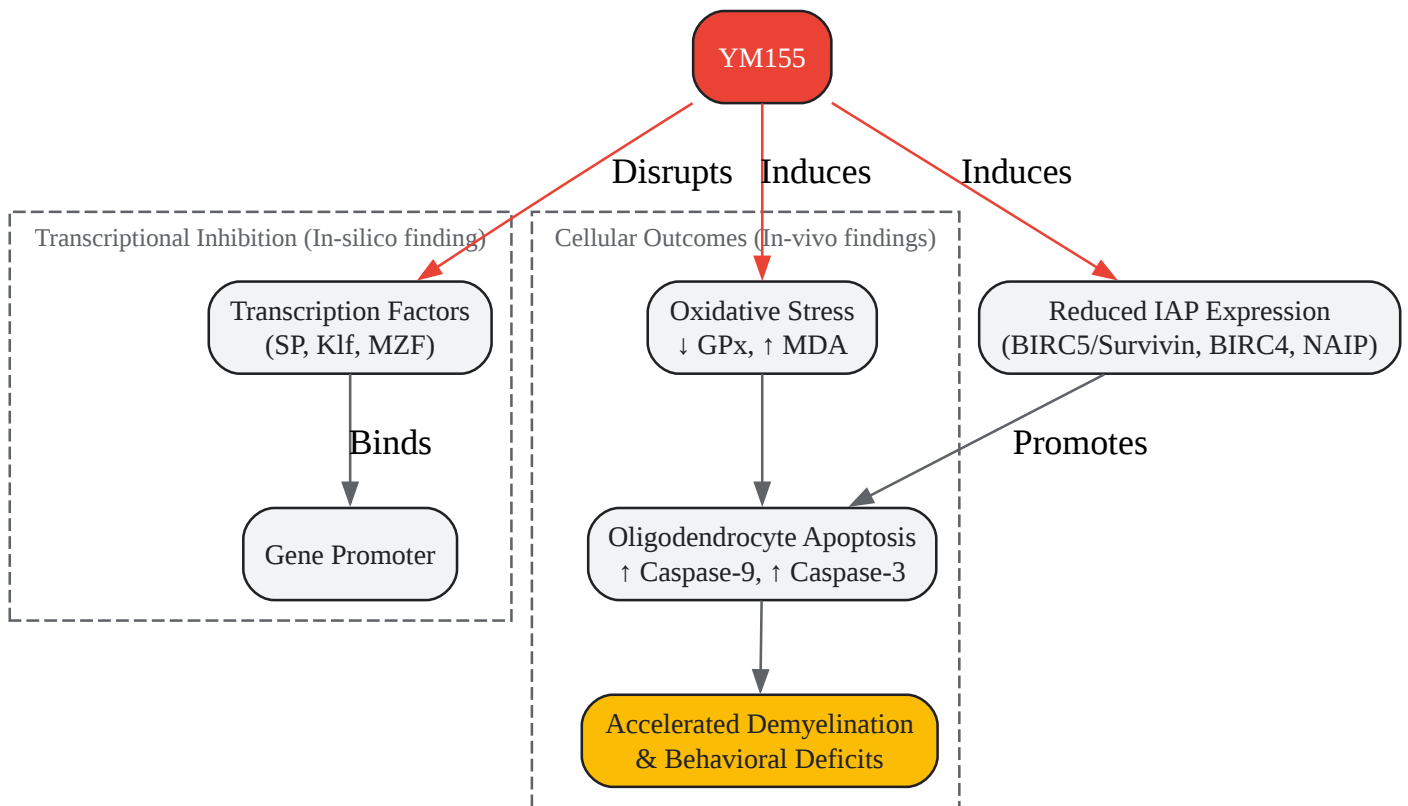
YM155

Disrupts

Induces

Induces

Transcriptional Inhibition (In-silico finding)

Transcription Factors (SP, Klf, MZF)

Binds

Gene Promoter

Cellular Outcomes (In-vivo findings)

Oxidative Stress ↓ GPx, ↑ MDA

Oligodendrocyte Apoptosis ↑ Caspase-9, ↑ Caspase-3

Accelerated Demyelination & Behavioral Deficits

Reduced IAP Expression (BIRC5/Survivin, BIRC4, NAIP)

Promotes